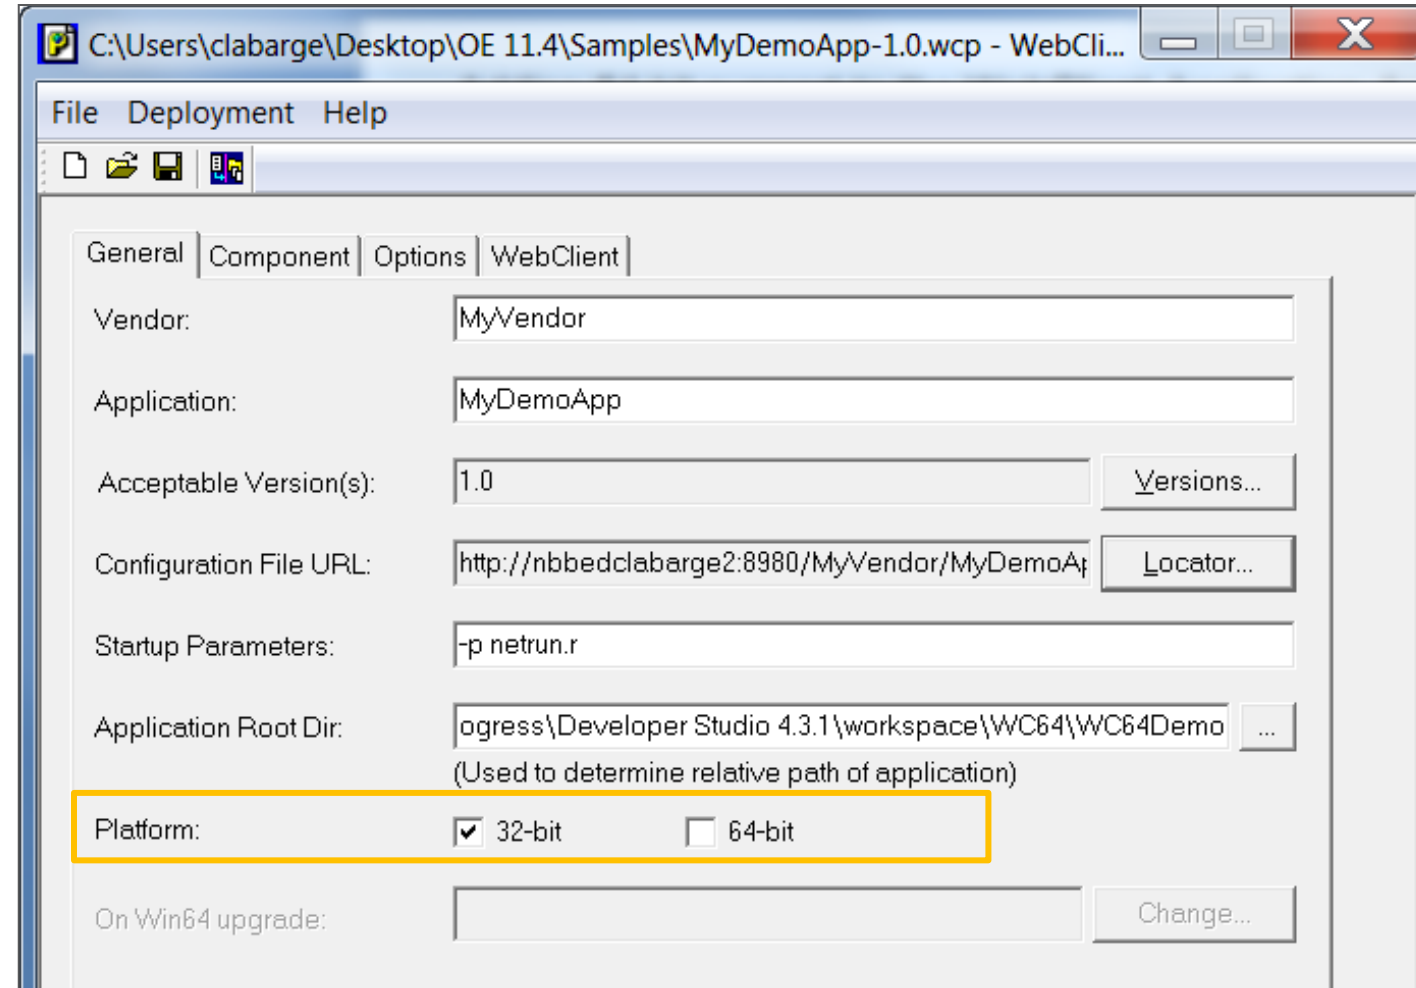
C:\Users\clabarge\Desktop\OE 11.4\Samples\MyDemoApp-1.0.wcp - WebCli...

File Deployment Help

General | Component | Options | WebClient

Vendor: MyVendor

Application: MyDemoApp

Acceptable Version(s): 1.0 Versions...

Configuration File URL: http://nbbedclabarge2:8980/MyVendor/MyDemoAp Locator...

Startup Parameters: -p netrun.r

Application Root Dir: ogress\Developer Studio 4.3.1\workspace\WC64\WC64Demo ...

(Used to determine relative path of application)

Platform: 32-bit 64-bit

On Win64 upgrade: Change...